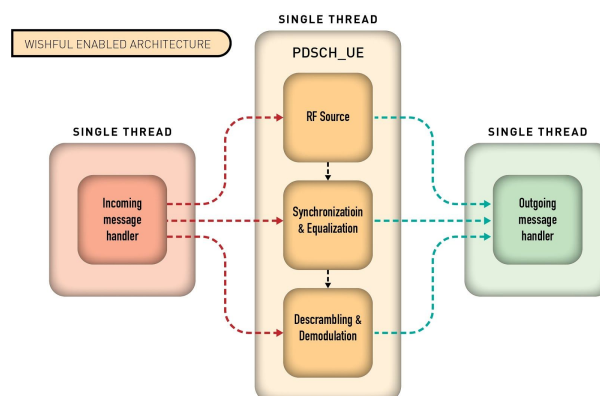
WISHFUL ENABLED ARCHITECTURE

SINGLE THREAD

PDSCH_UE

SINGLE THREAD

Incoming message handler

RF Source

Synchronizatioin & Equalization

Descrambling & Demodulation

SINGLE THREAD

Outgoing message handler